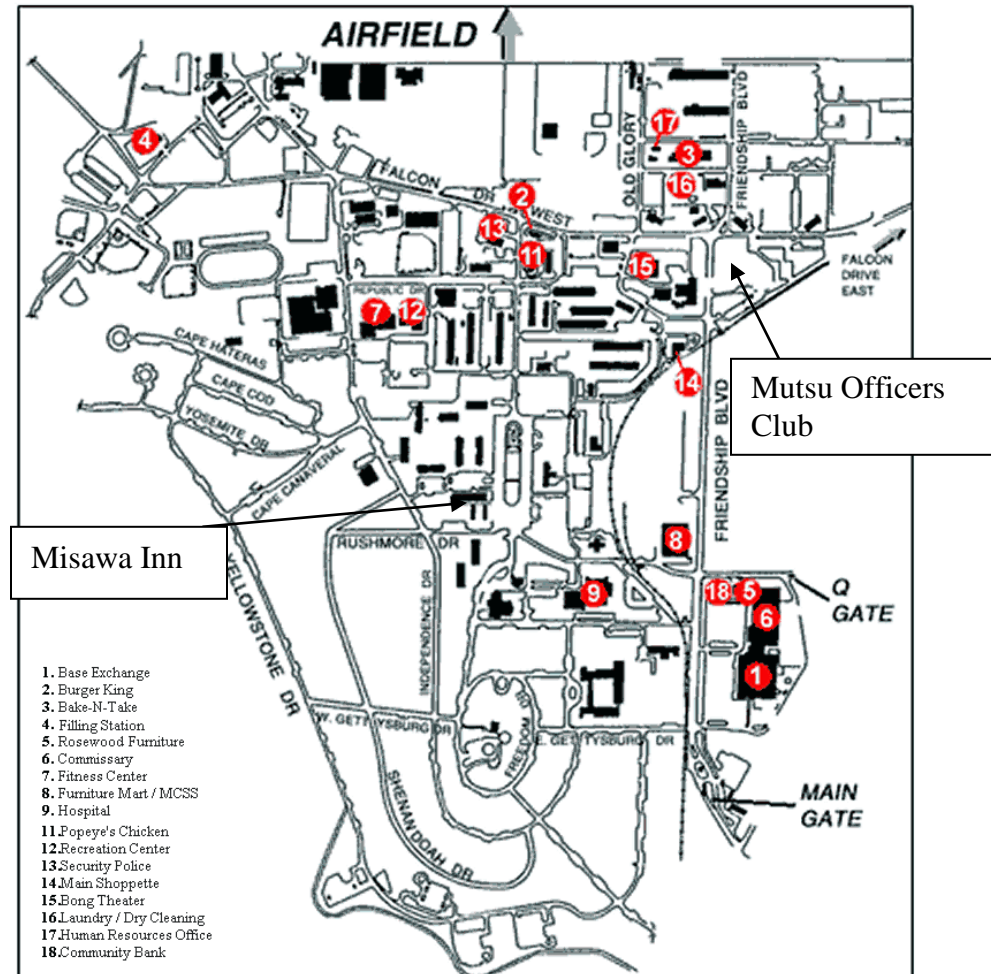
AIRFIELD

4

FALCON DR WEST

2

13

11

OLD GLORY

17

3

16

FRIENDSHIP BLVD

15

FALCON DRIVE EAST

REPUBLIC DR

7

12

CAPE HATERAS

CAPE COD

YOSEMITE DR

14

Mutsu Officers Club

FRIENDSHIP BLVD

CAPE CANAVERAL

Misawa Inn

RUSHMORE DR

8

9

18

5

6

Q GATE

YELLOWSTONE DR

INDEPENDENCE DR

1

W. GETTYSBURG DR

FREEDOM

E. GETTYSBURG DR

SHENANDOAH DR

MAIN GATE

1. Base Exchange
2. Burger King
3. Bake-N-Take
4. Filling Station
5. Rosewood Furniture
6. Commissary
7. Fitness Center
8. Furniture Mart / MCSS
9. Hospital
11.Popeye's Chicken
12.Recreation Center
13.Security Police
14.Main Shoppette
15.Bong Theater
16.Laundry / Dry Cleaning
17.Human Resources Office
18.Community Bank